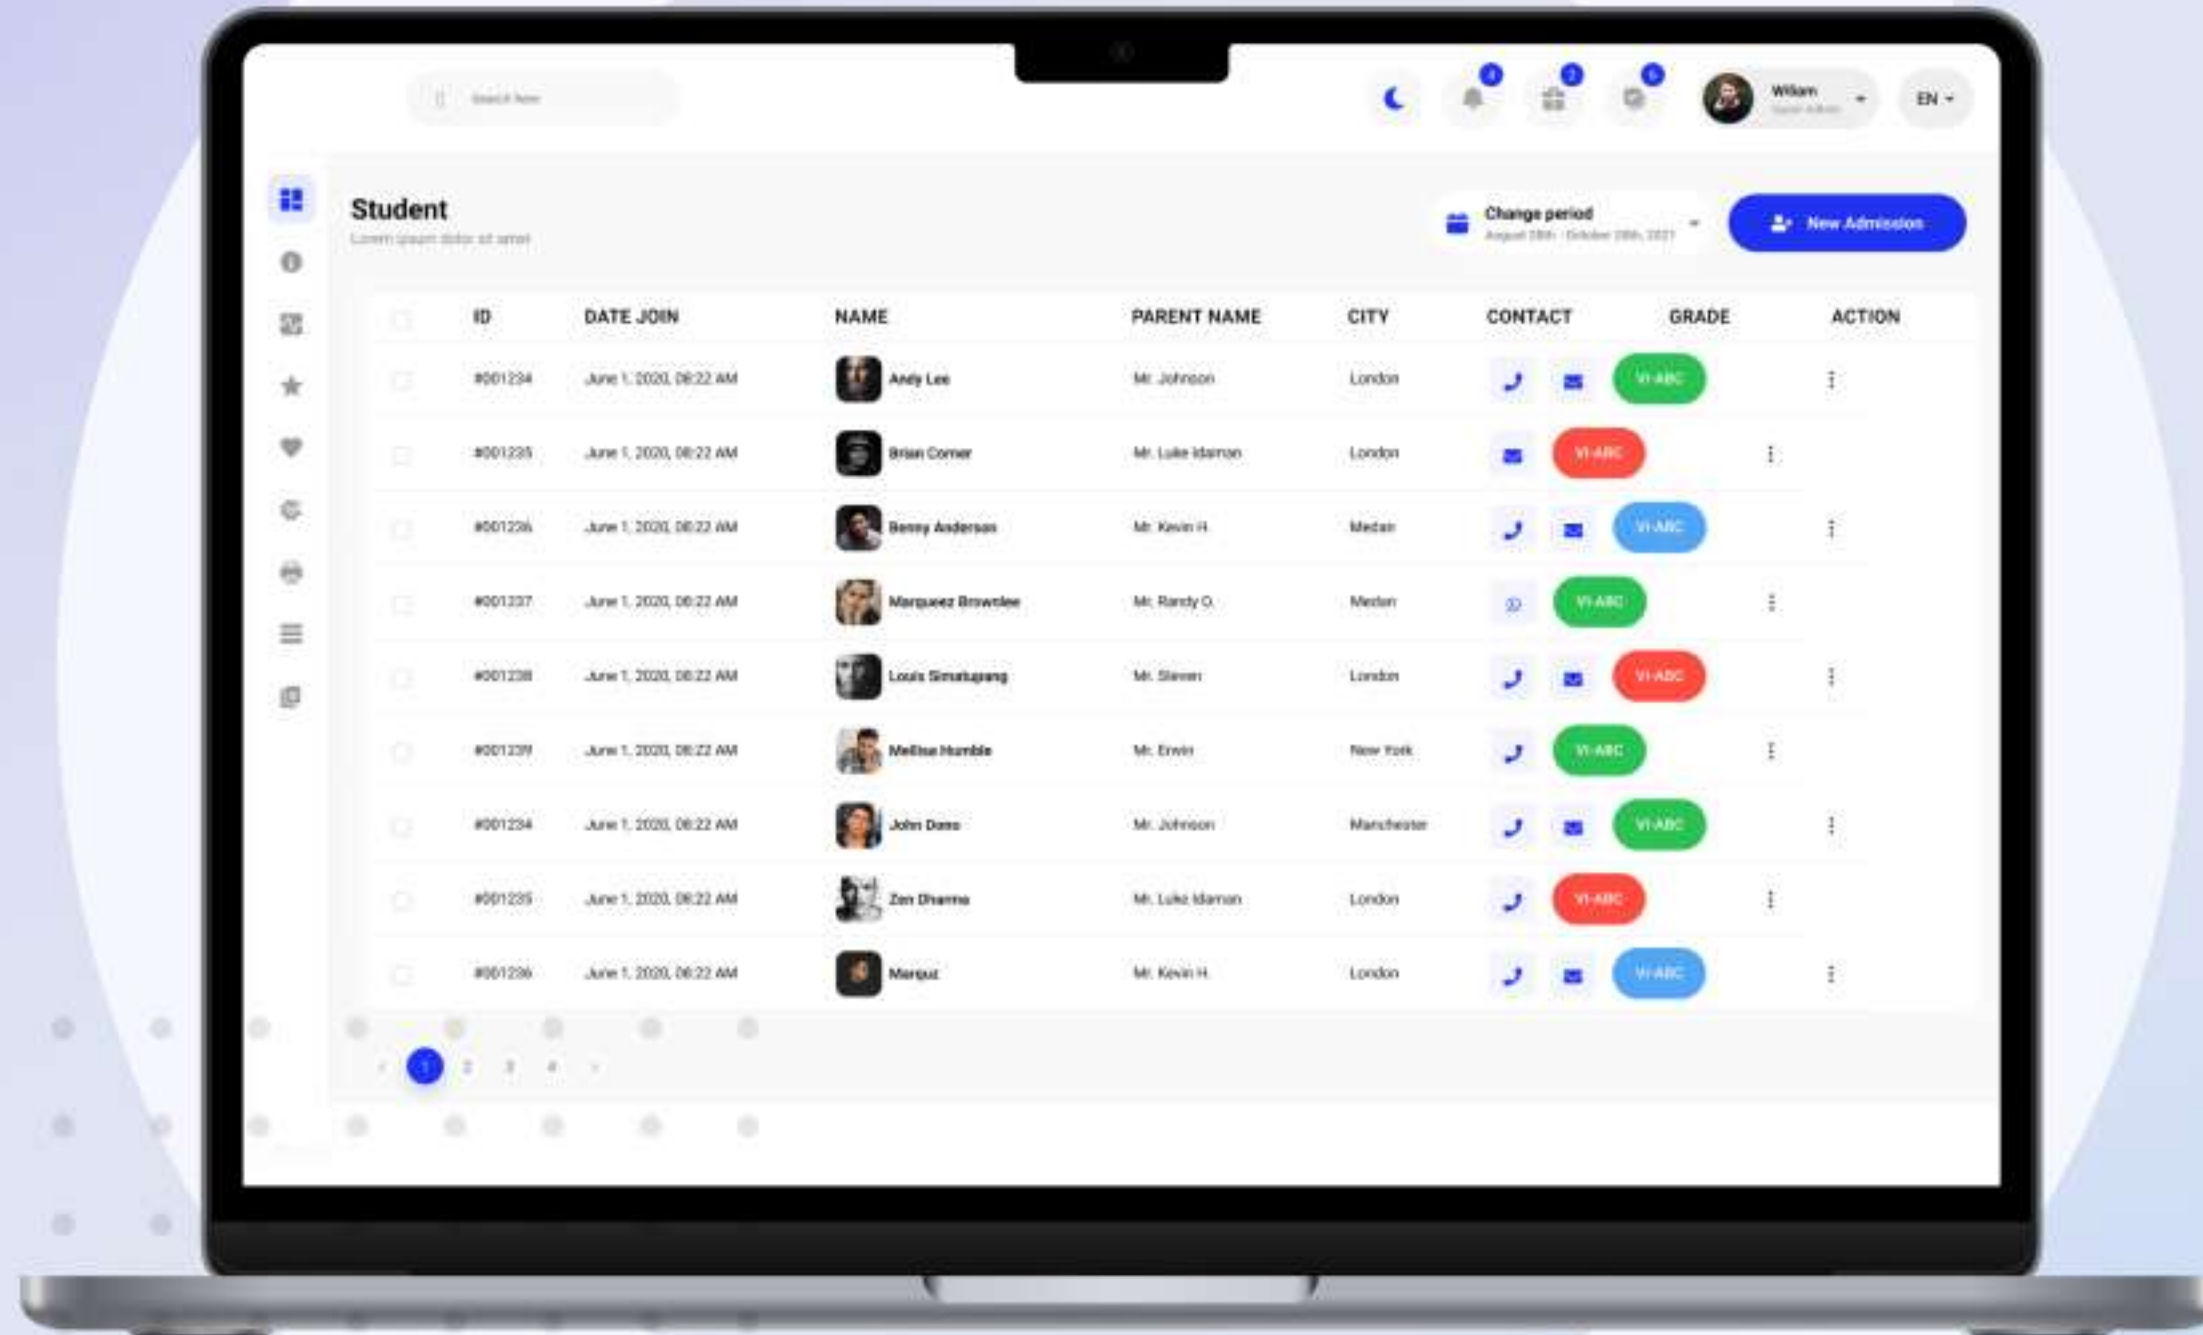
Search here

4 2 6

William
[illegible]

EN

Student
Lorem ipsum dolor sit amet

Change period
August 28th - October 28th, 2021

New Admission

| ID | DATE JOIN | NAME | PARENT NAME | CITY | CONTACT | GRADE | ACTION |
|---|---|---|---|---|---|---|---|
| #001234 | June 1, 2020, 08:22 AM | Andy Lee | Mr. Johnson | London | | VI-ABC | |
| #001235 | June 1, 2020, 08:22 AM | Brian Comer | Mr. Luke Idaman | London | | VI-ABC | |
| #001236 | June 1, 2020, 08:22 AM | Benny Anderson | Mr. Kevin H. | Medan | | VI-ABC | |
| #001237 | June 1, 2020, 08:22 AM | Marquezz Brownlee | Mr. Randy O. | Medan | | VI-ABC | |
| #001238 | June 1, 2020, 08:22 AM | Louis Simatupang | Mr. Steven | London | | VI-ABC | |
| #001239 | June 1, 2020, 08:22 AM | Mellisa Humble | Mr. Erwin | New York | | VI-ABC | |
| #001234 | June 1, 2020, 08:22 AM | John Doeo | Mr. Johnson | Manchester | | VI-ABC | |
| #001235 | June 1, 2020, 08:22 AM | Zen Dharma | Mr. Luke Idaman | London | | VI-ABC | |
| #001236 | June 1, 2020, 08:22 AM | Marquz | Mr. Kevin H. | London | | VI-ABC | |

1 2 3 4